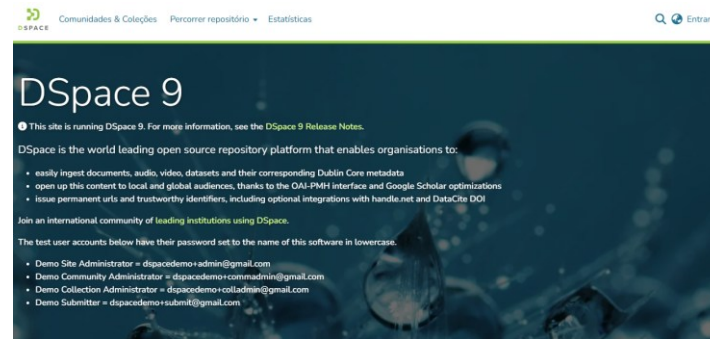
DSPACE Comunidades & Coleções Percorrer repositório ▾ Estatísticas Entrar

DSpace 9

This site is running DSpace 9. For more information, see the DSpace 9 Release Notes.

DSpace is the world leading open source repository platform that enables organisations to:

- easily ingest documents, audio, video, datasets and their corresponding Dublin Core metadata
- open up this content to local and global audiences, thanks to the OAI-PMH interface and Google Scholar optimizations
- issue permanent urls and trustworthy identifiers, including optional integrations with handle.net and DataCite DOI

Join an international community of leading institutions using DSpace.

The test user accounts below have their password set to the name of this software in lowercase.

- Demo Site Administrator = dspacedemo+admin@gmail.com
- Demo Community Administrator = dspacedemo+commadmin@gmail.com
- Demo Collection Administrator = dspacedemo+colladmin@gmail.com
- Demo Submitter = dspacedemo+submit@gmail.com